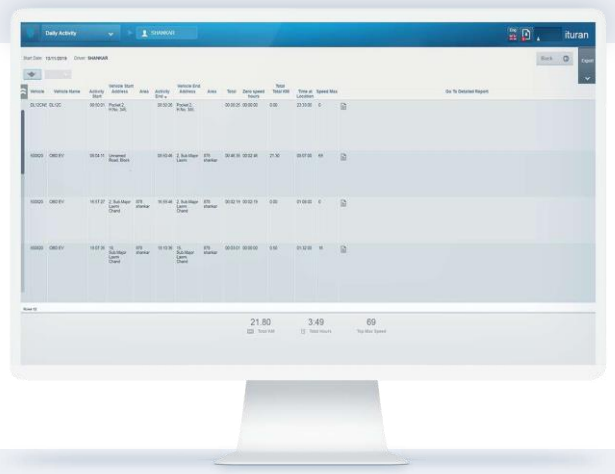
Daily Activity

SHANKAR

ituran

Start Date: 13/11/2019 Driver: SHANKAR

Back

Export

| Vehicle | Vehicle Name | Activity Start | Vehicle Start Address | Area | Activity End | Vehicle End Address | Area | Total | Zero speed hours | Total Total KM | Time at Location | Speed Max | | Go To Detailed Report |
|---|---|---|---|---|---|---|---|---|---|---|---|---|---|---|
| DL1CНЕ | DL1ZC | 00:00:01 | Pocket 2, H No. 585 | | 00:00:35 | Pocket 2, H No. 585 | | 00:00:35 | 00:00:00 | 0.00 | 23:33:00 | 0 | | |
| 005820 | DMO EV | 00:04:11 | Unnamed Road, Block | | 00:50:48 | 2, Sub Major Laxmi | 878 shankar | 00:46:35 | 00:02:46 | 21.30 | 09:07:00 | 69 | | |
| 005820 | DMO EV | 10:37:27 | 2, Sub Major Laxmi Chand | 878 shankar | 10:39:46 | 2, Sub Major Laxmi Chand | 878 shankar | 00:02:19 | 00:02:15 | 0.00 | 01:00:00 | 0 | | |
| 005820 | DMO EV | 10:07:35 | 16, Sub Major Laxmi Chand | 878 shankar | 10:10:36 | 16, Sub Major Laxmi Chand | 878 shankar | 00:03:01 | 00:00:00 | 0.50 | 01:32:00 | 15 | | |

Rows: 4

21.80
Total KM

3:49
Total Hours

69
Top Max Speed